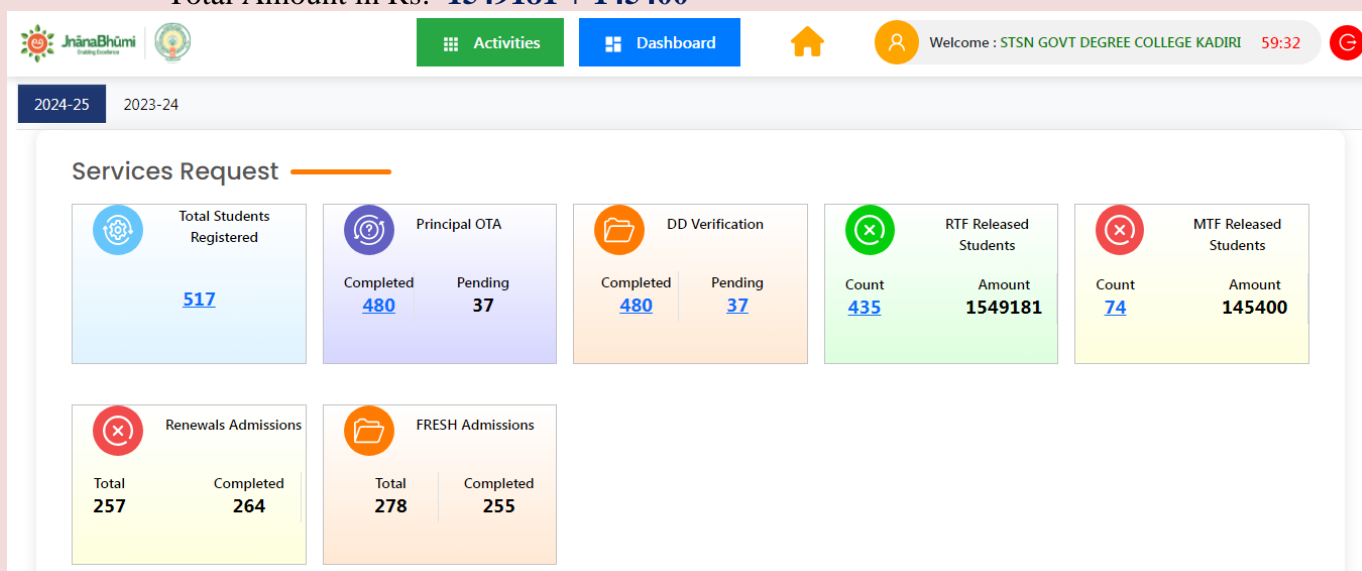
Total Amount in Rs: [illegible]

JnānaBhūmi Enabling Excellence

Activities

Dashboard

Welcome : STSN GOVT DEGREE COLLEGE KADIRI 59:32

2024-25

2023-24

Services Request

Total Students Registered

517

Principal OTA

Completed 480

Pending 37

DD Verification

Completed 480

Pending 37

RTF Released Students

Count 435

Amount 1549181

MTF Released Students

Count 74

Amount 145400

Renewals Admissions

Total 257

Completed 264

FRESH Admissions

Total 278

Completed 255